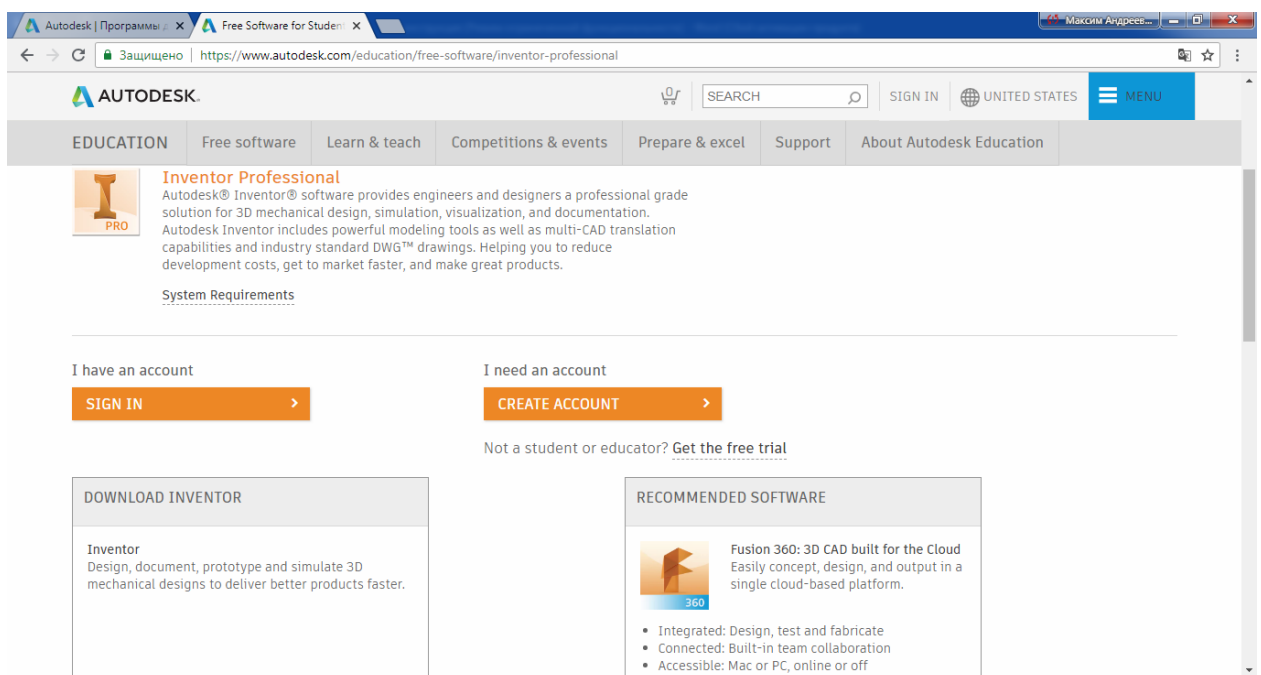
Autodesk | Программы д ×
Free Software for Student ×
Максим Андреев...
Защищено | https://www.autodesk.com/education/free-software/inventor-professional

AUTODESK.
SEARCH
SIGN IN
UNITED STATES
MENU

EDUCATION
Free software
Learn & teach
Competitions & events
Prepare & excel
Support
About Autodesk Education

PRO
Inventor Professional
Autodesk® Inventor® software provides engineers and designers a professional grade solution for 3D mechanical design, simulation, visualization, and documentation. Autodesk Inventor includes powerful modeling tools as well as multi-CAD translation capabilities and industry standard DWG™ drawings. Helping you to reduce development costs, get to market faster, and make great products.

System Requirements

I have an account
SIGN IN ›

I need an account
CREATE ACCOUNT ›

Not a student or educator? Get the free trial

DOWNLOAD INVENTOR

Inventor
Design, document, prototype and simulate 3D mechanical designs to deliver better products faster.

RECOMMENDED SOFTWARE

360
Fusion 360: 3D CAD built for the Cloud
Easily concept, design, and output in a single cloud-based platform.

• Integrated: Design, test and fabricate
• Connected: Built-in team collaboration
• Accessible: Mac or PC, online or off